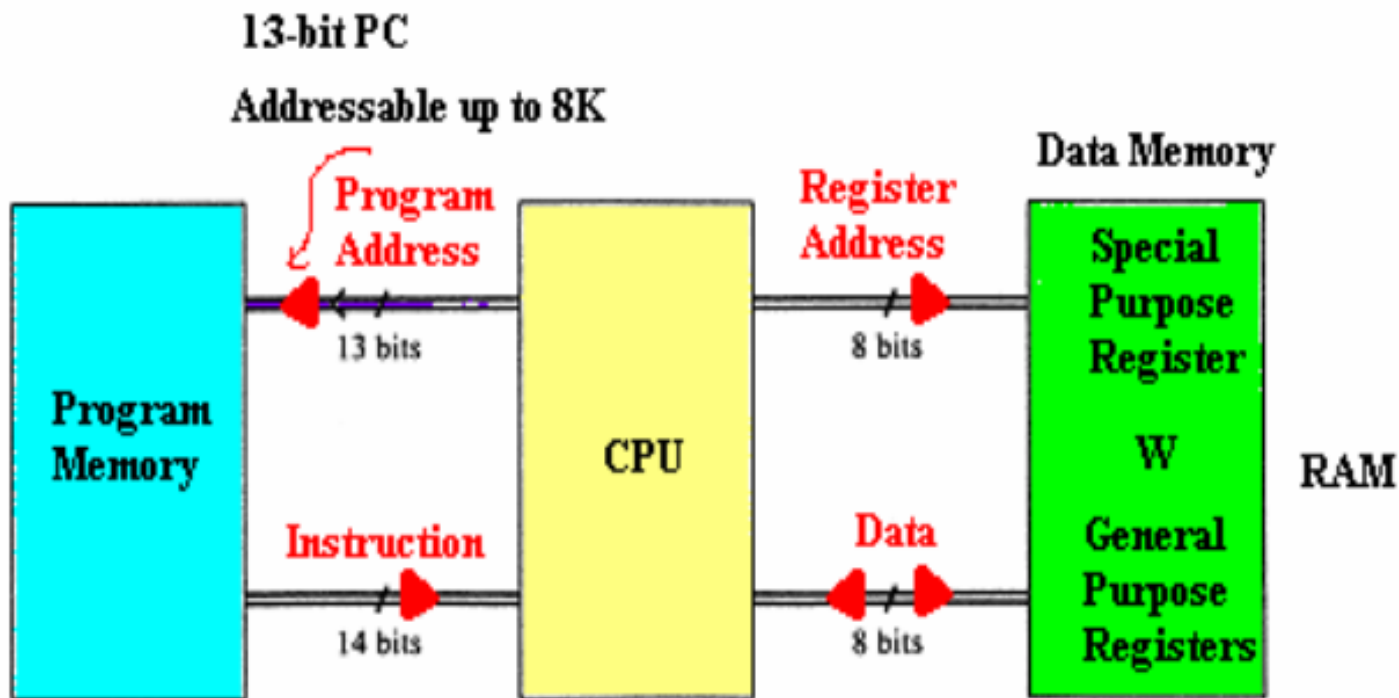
13-bit PC

Addressable up to 8K

Data Memory

Program Address

Register Address

13 bits

8 bits

Special Purpose Register

Program Memory

CPU

W

RAM

Instruction

Data

General Purpose Registers

14 bits

8 bits